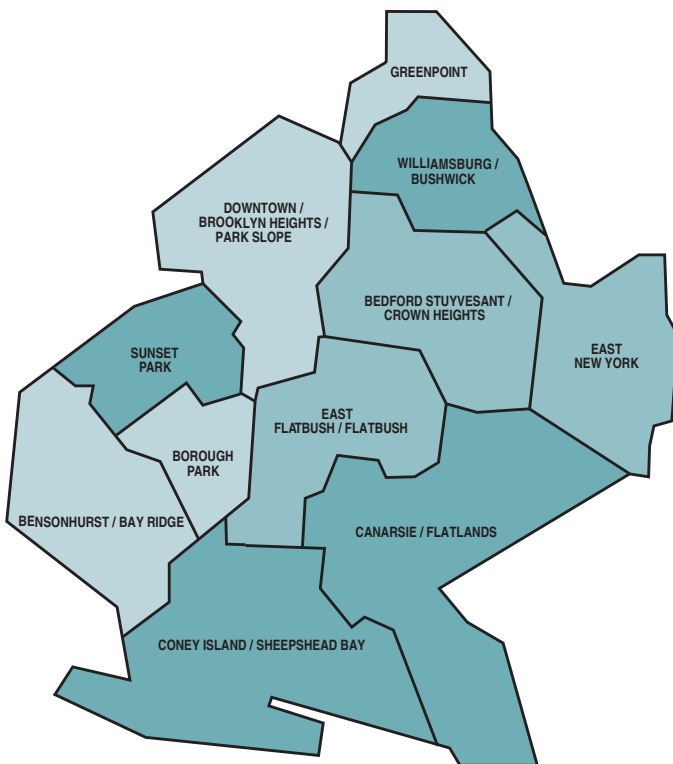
GREENPOINT

WILLIAMSBURG / BUSHWICK

DOWNTOWN / BROOKLYN HEIGHTS / PARK SLOPE

BEDFORD STUYVESANT / CROWN HEIGHTS

EAST NEW YORK

SUNSET PARK

EAST FLATBUSH / FLATBUSH

BOROUGH PARK

BENSONHURST / BAY RIDGE

CANARSIE / FLATLANDS

CONEY ISLAND / SHEEPSHEAD BAY